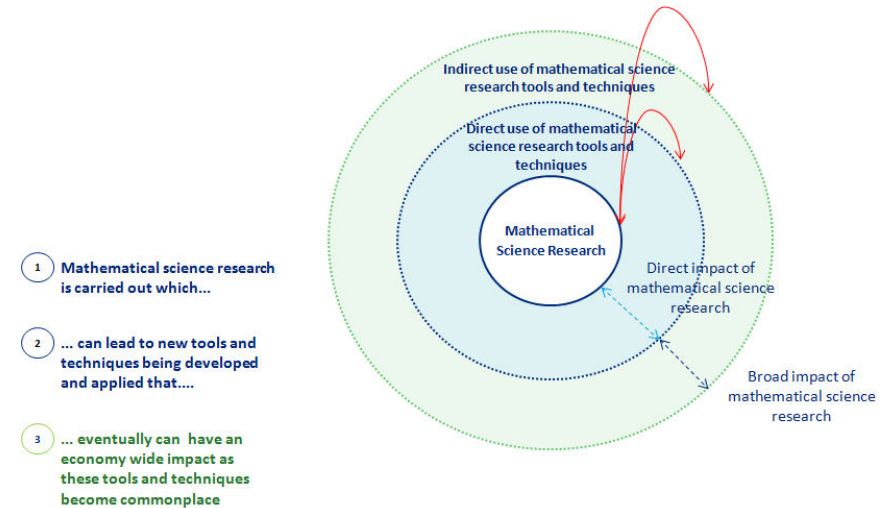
Indirect use of mathematical science research tools and techniques

Direct use of mathematical science research tools and techniques

Mathematical Science Research

Direct impact of mathematical science research

Broad impact of mathematical science research

1 Mathematical science research is carried out which...

2 ... can lead to new tools and techniques being developed and applied that....

3 ... eventually can have an economy wide impact as these tools and techniques become commonplace